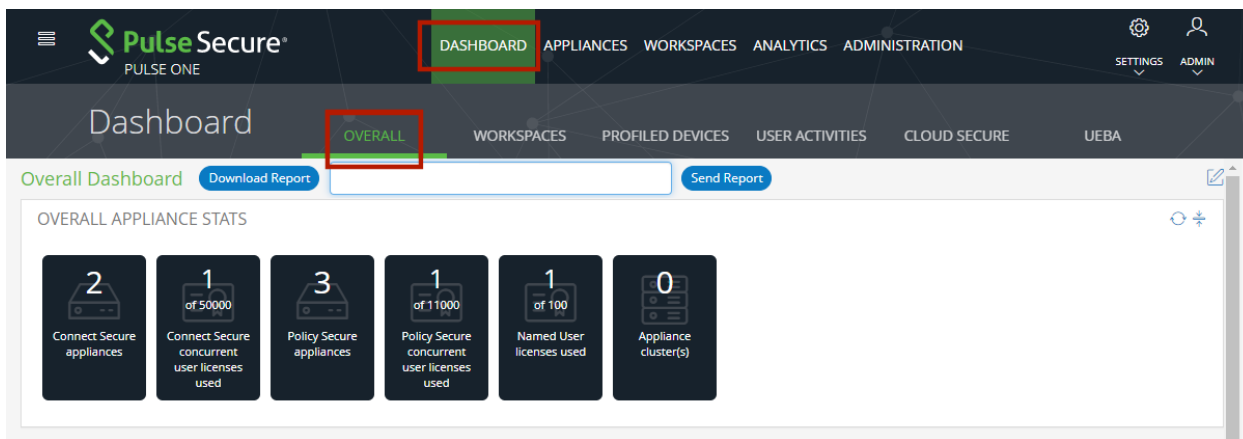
Pulse Secure®
PULSE ONE

DASHBOARD APPLIANCES WORKSPACES ANALYTICS ADMINISTRATION

SETTINGS ADMIN

Dashboard

OVERALL WORKSPACES PROFILED DEVICES USER ACTIVITIES CLOUD SECURE UEBA

Overall Dashboard Download Report Send Report

OVERALL APPLIANCE STATS

2
Connect Secure appliances

1
of 50000
Connect Secure concurrent user licenses used

3
Policy Secure appliances

1
of 11000
Policy Secure concurrent user licenses used

1
of 100
Named User licenses used

0
Appliance cluster(s)